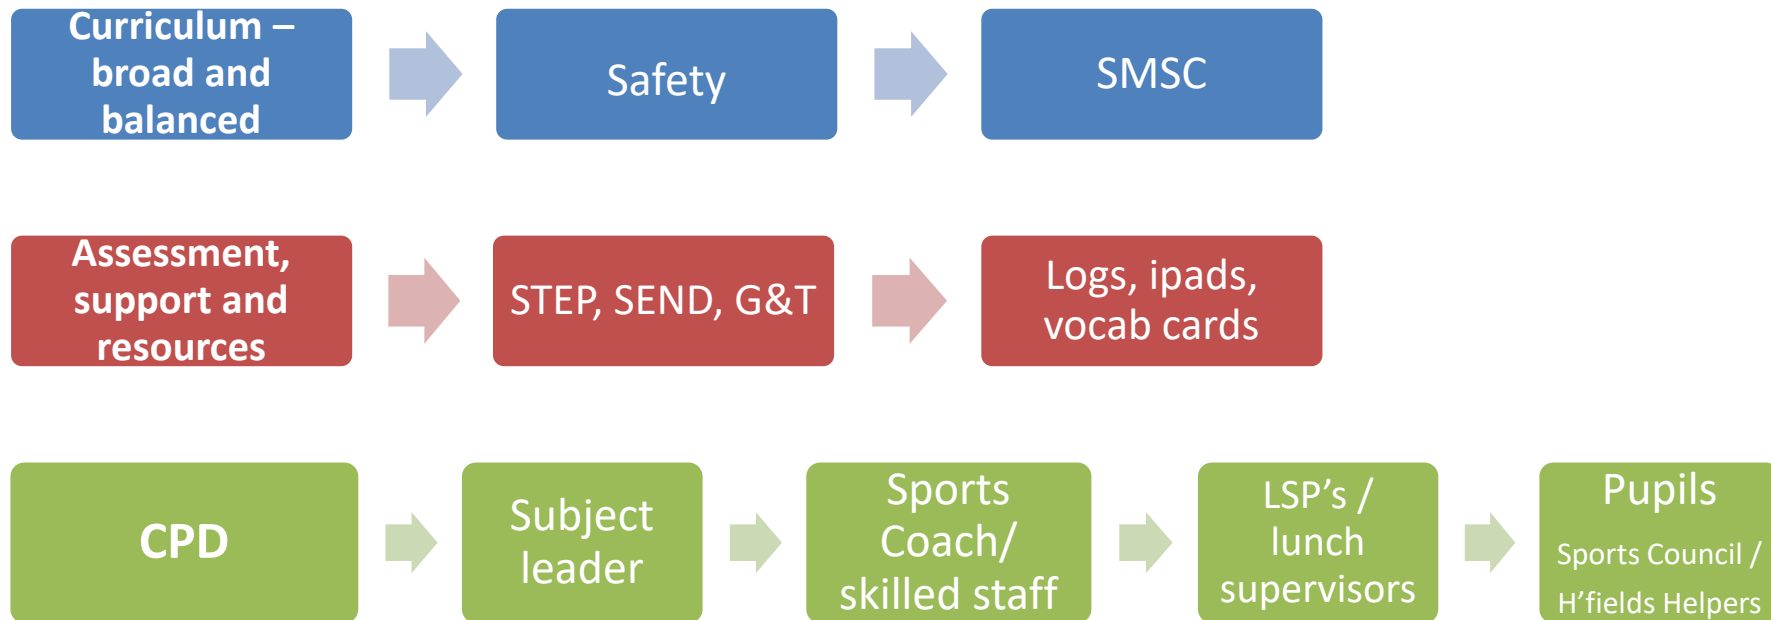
Curriculum – broad and balanced

Safety

SMSC

Assessment, support and resources

STEP, SEND, G&T

Logs, ipads, vocab cards

CPD

Subject leader

Sports Coach/ skilled staff

LSP's / lunch supervisors

Pupils

Sports Council / H'fields Helpers